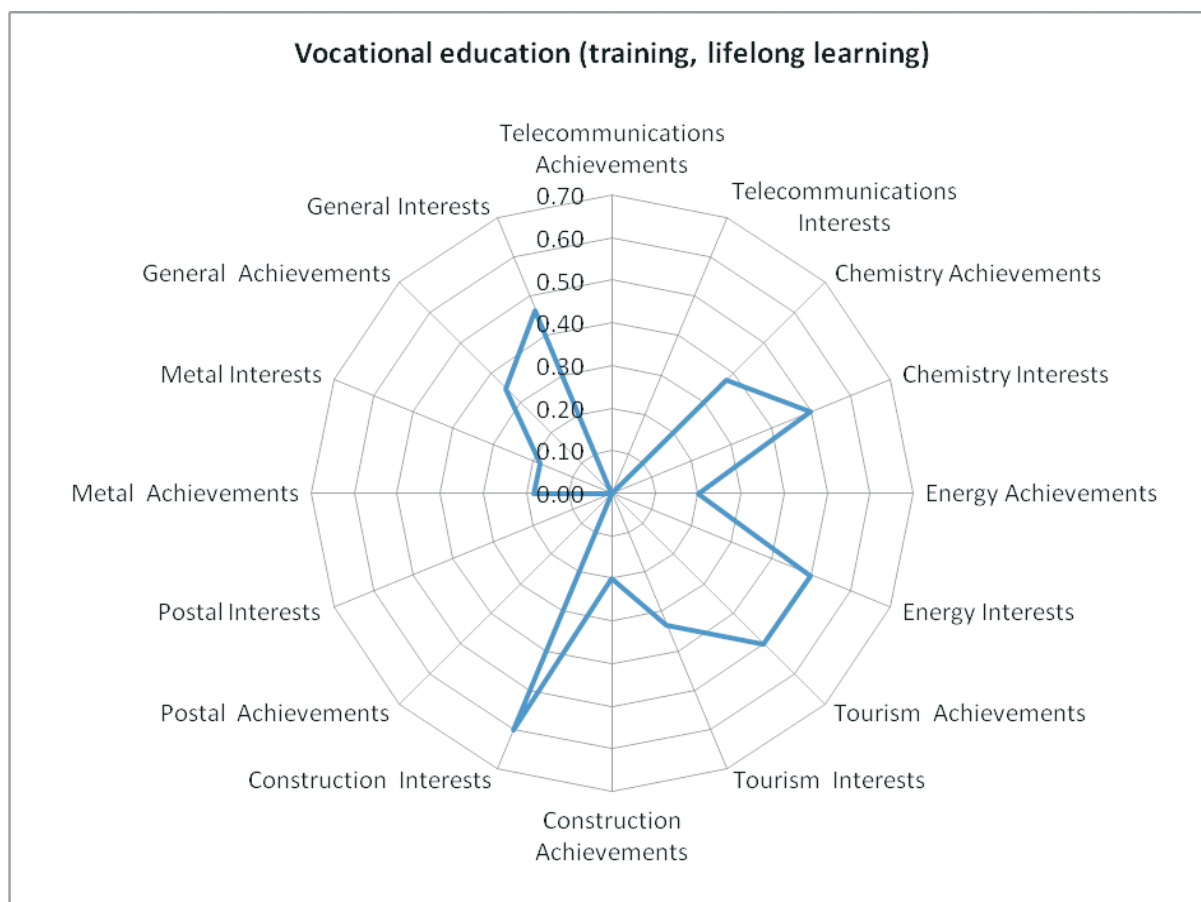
Vocational education (training, lifelong learning)

Telecommunications Achievements

Telecommunications Interests

Chemistry Achievements

Chemistry Interests

Energy Achievements

Energy Interests

Tourism Achievements

Tourism Interests

Construction Achievements

Construction Interests

Postal Achievements

Postal Interests

Metal Achievements

Metal Interests

General Achievements

General Interests

0.70
0.60
0.50
0.40
0.30
0.20
0.10
0.00